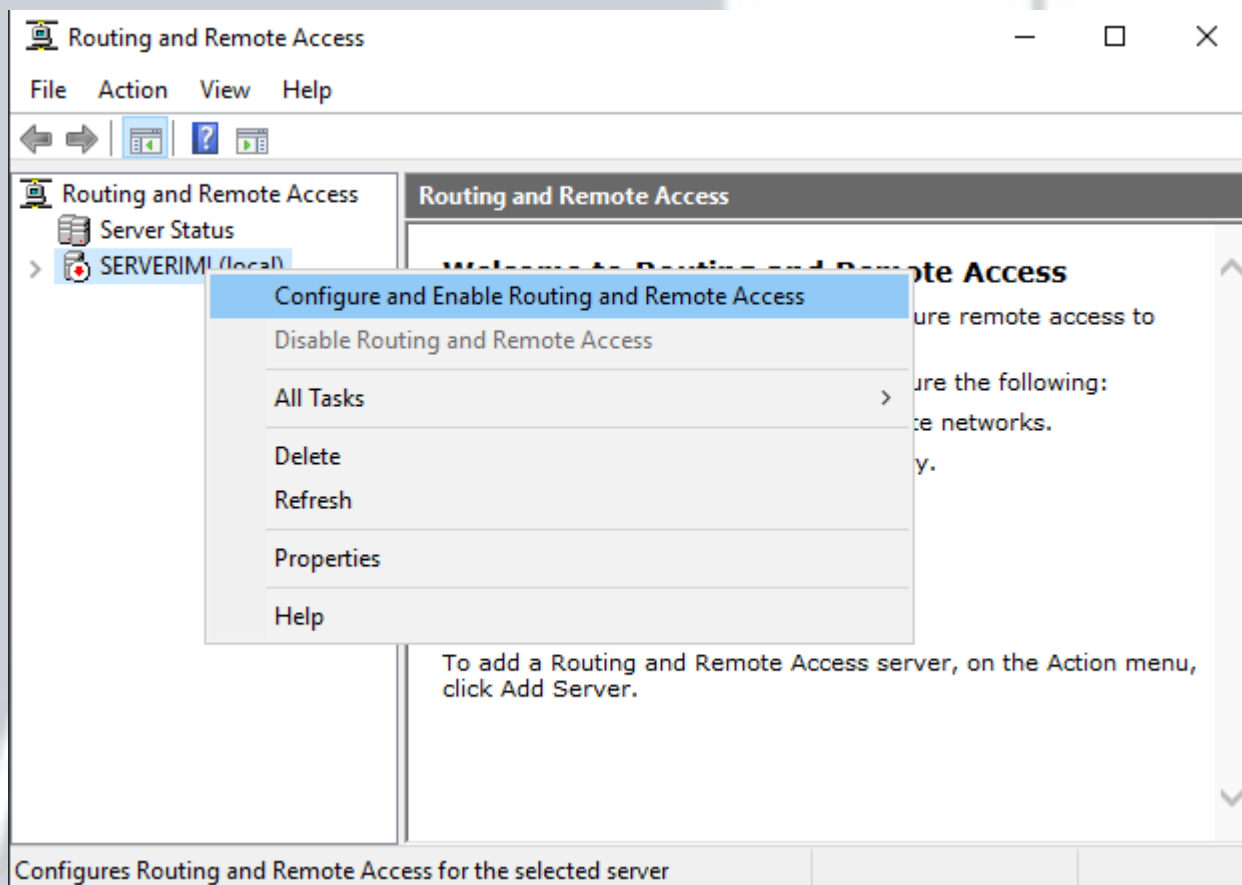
Routing and Remote Access

File Action View Help

Routing and Remote Access
Server Status
SERVERIM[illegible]

Routing and Remote Access

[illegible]te Access
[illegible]ure remote access to
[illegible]ure the following:
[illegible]te networks.
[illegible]y.

Configure and Enable Routing and Remote Access
Disable Routing and Remote Access
All Tasks
Delete
Refresh
Properties
Help

To add a Routing and Remote Access server, on the Action menu, click Add Server.

Configures Routing and Remote Access for the selected server